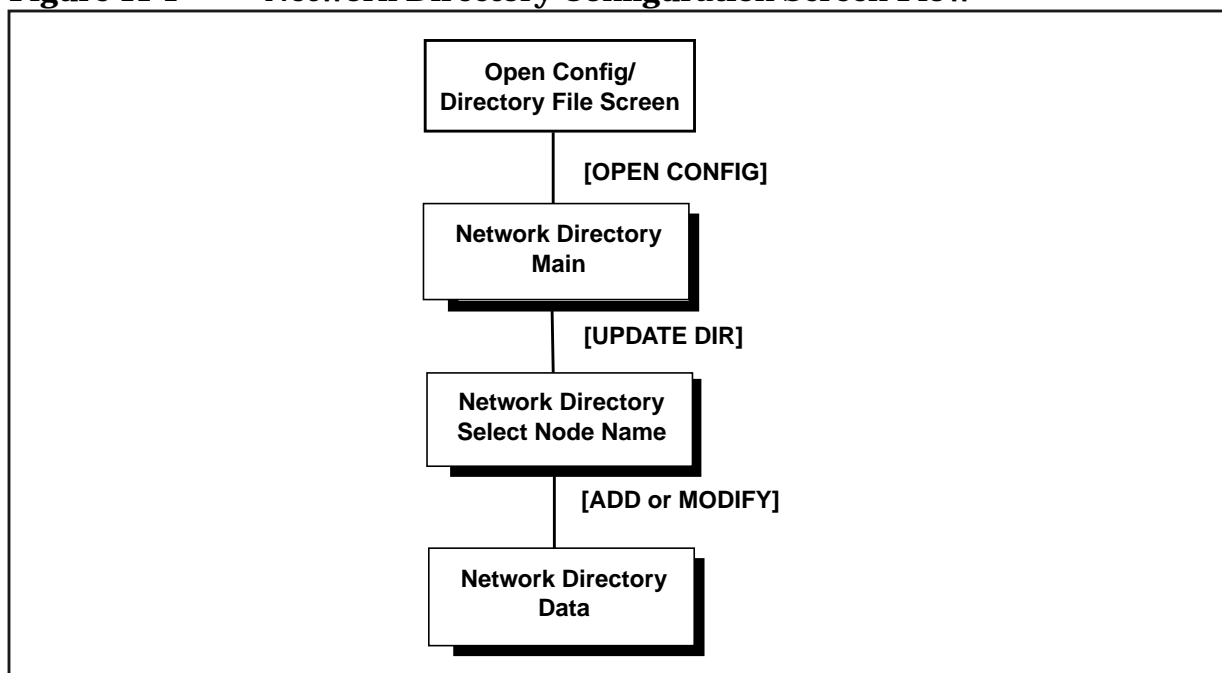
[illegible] Network Directory Configuration Screen Flow

Open Config/
Directory File Screen

[OPEN CONFIG]

Network Directory
Main

[UPDATE DIR]

Network Directory
Select Node Name

[ADD or MODIFY]

Network Directory
Data